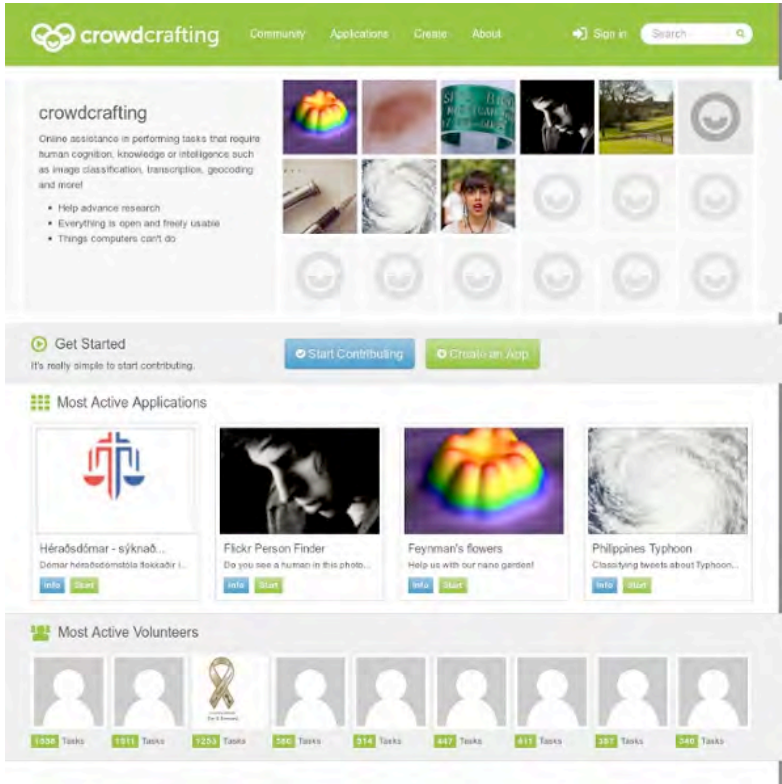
crowdcrafting Community Applications Create About Sign in Search

crowdcrafting

Online assistance in performing tasks that require human cognition, knowledge or intelligence such as image classification, transcription, geocoding and more!

- Help advance research
- Everything is open and freely usable
- Things computers can't do

Get Started
It's really simple to start contributing.

Start Contributing Create an App

Most Active Applications

Héraðsdómar - sýknað...
Dómar héraðsdómstóla flokkaðir i...
Info Start

Flickr Person Finder
Do you see a human in this photo...
Info Start

Feynman's flowers
Help us with our nano garden!
Info Start

Philippines Typhoon
Classifying tweets about Typhoon...
Info Start

Most Active Volunteers

1338 Tasks 1311 Tasks 1253 Tasks 580 Tasks 514 Tasks 447 Tasks 411 Tasks 387 Tasks 340 Tasks